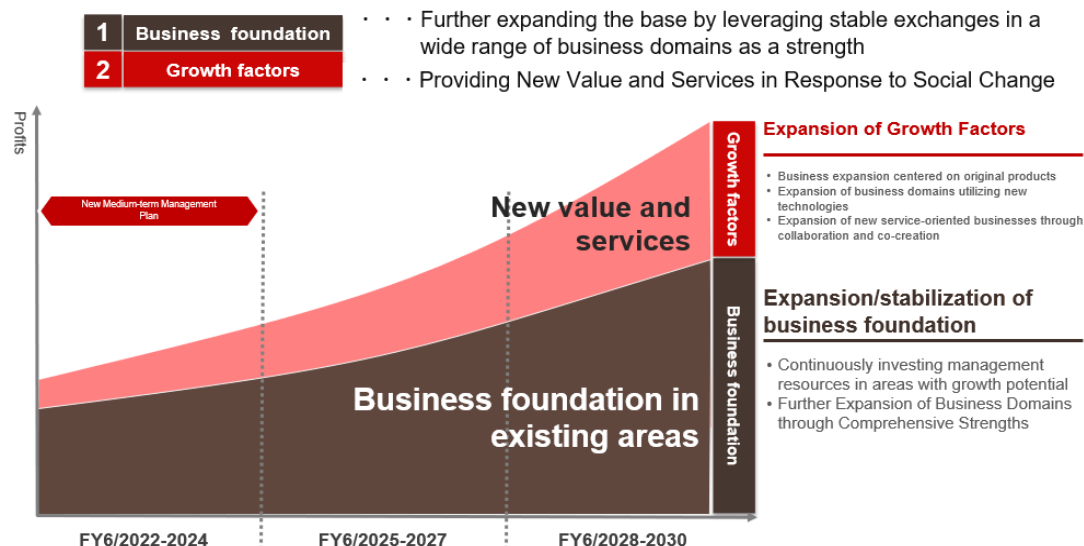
1 Business foundation ・・・Further expanding the base by leveraging stable exchanges in a wide range of business domains as a strength

2 Growth factors ・・・Providing New Value and Services in Response to Social Change

Profits

New Medium-term Management Plan

New value and services

Business foundation in existing areas

Growth factors

Business foundation

Expansion of Growth Factors

• Business expansion centered on original products
• Expansion of business domains utilizing new technologies
• Expansion of new service-oriented businesses through collaboration and co-creation

Expansion/stabilization of business foundation

• Continuously investing management resources in areas with growth potential
• Further Expansion of Business Domains through Comprehensive Strengths

FY6/2022-2024

FY6/2025-2027

FY6/2028-2030